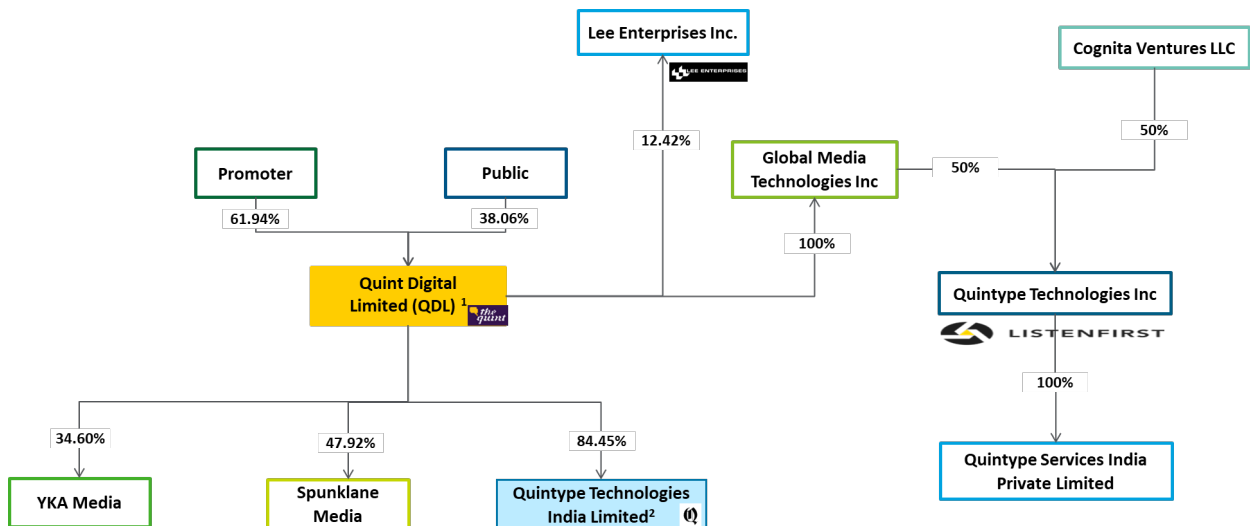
Lee Enterprises Inc.

LEE ENTERPRISES

Cognita Ventures LLC

50%

12.42%

Global Media Technologies Inc

50%

Promoter

Public

61.94%

38.06%

100%

Quint Digital Limited (QDL) $^1$

the quint

Quintype Technologies Inc

LISTENFIRST

100%

34.60%

47.92%

84.45%

Quintype Services India Private Limited

YKA Media

Spunklane Media

Quintype Technologies India Limited$^2$

Q